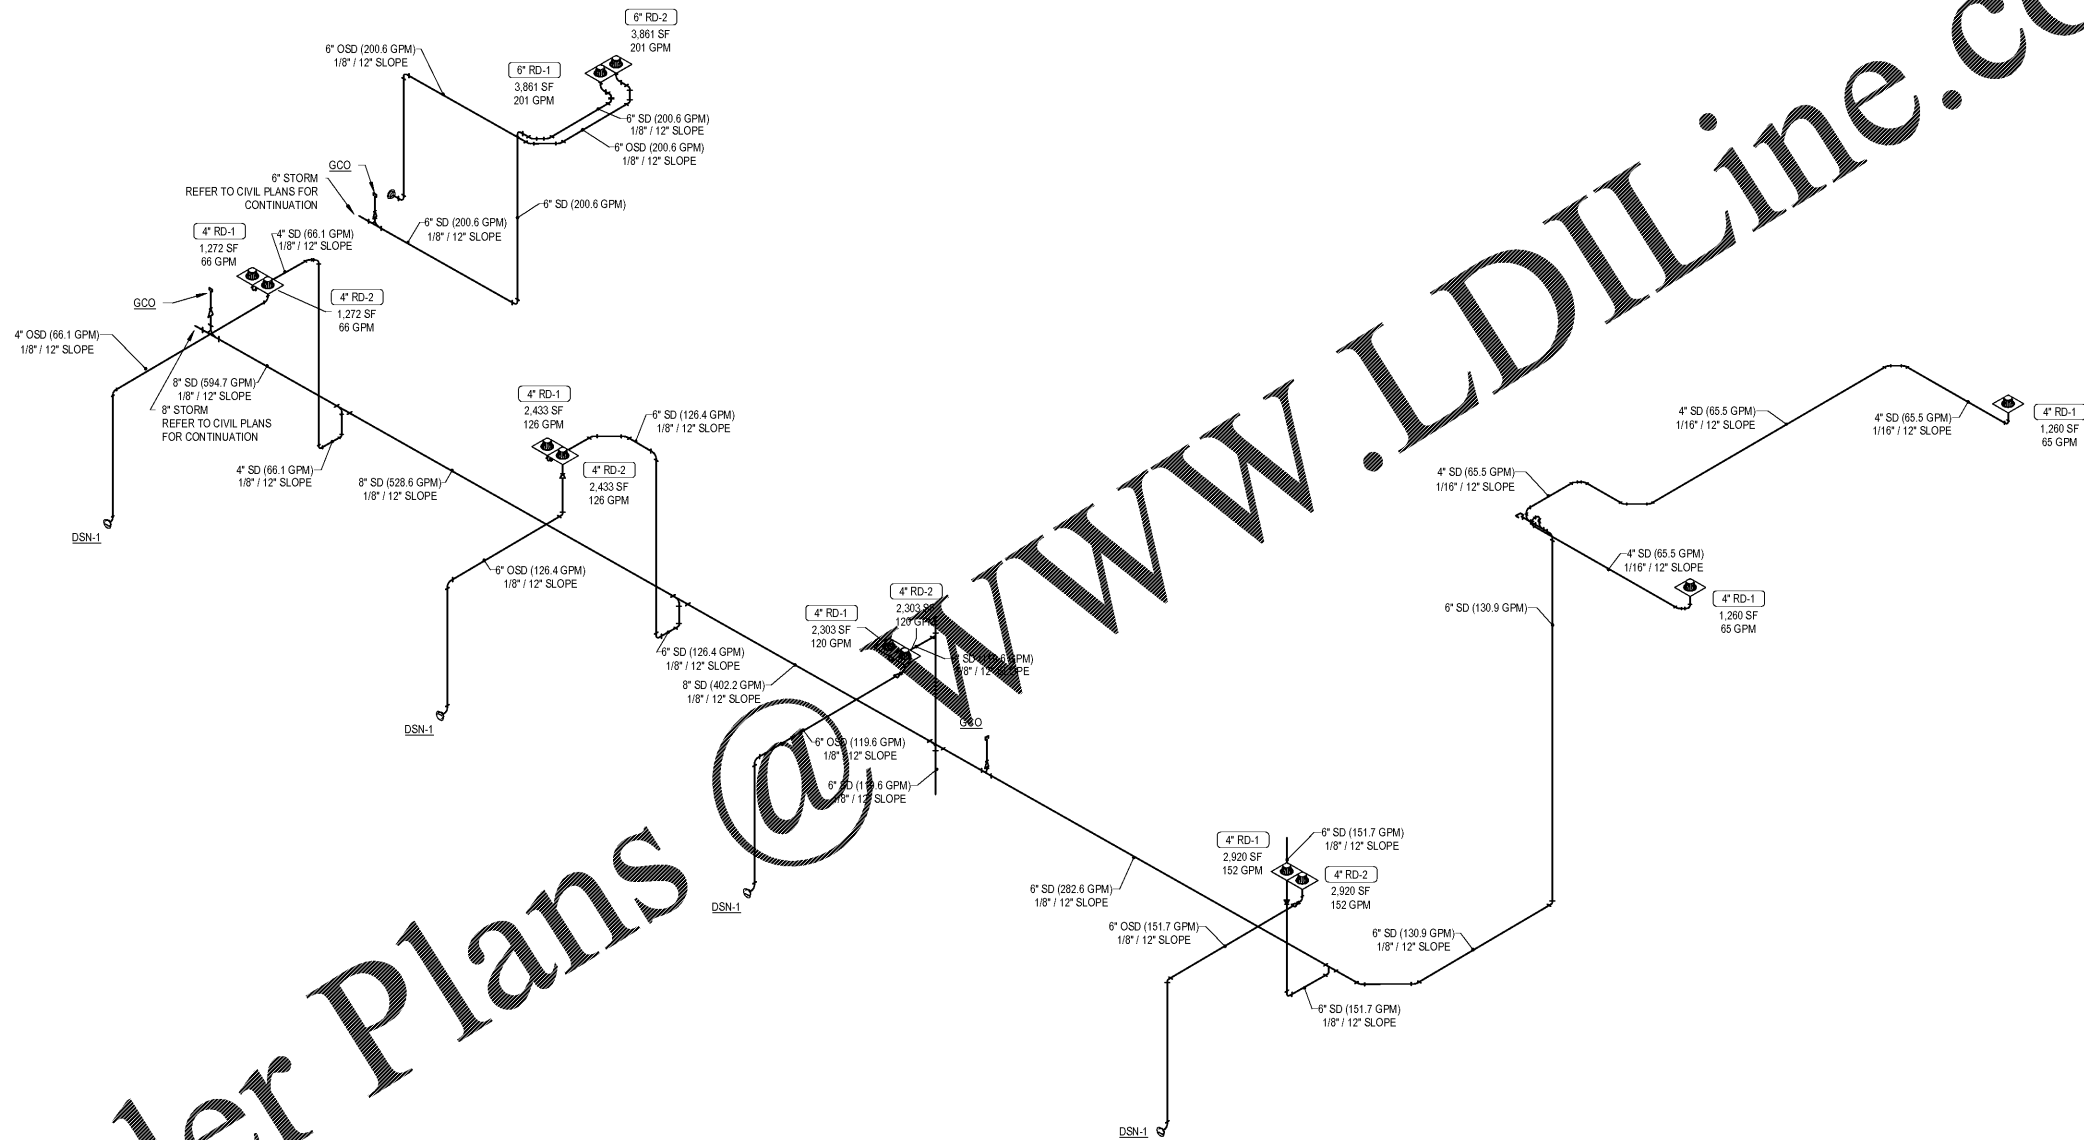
6" RD-2
3,861 SF
201 GPM

6" OSD (200.6 GPM)
1/8" / 12" SLOPE

6" RD-1
3,861 SF
201 GPM

6" SD (200.6 GPM)
1/8" / 12" SLOPE

6" OSD (200.6 GPM)
1/8" / 12" SLOPE

GCO

6" STORM
REFER TO CIVIL PLANS FOR
CONTINUATION

6" SD (200.6 GPM)

6" SD (200.6 GPM)
1/8" / 12" SLOPE

4" RD-1
1,272 SF
66 GPM

4" SD (66.1 GPM)
1/8" / 12" SLOPE

GCO

4" RD-2
1,272 SF
66 GPM

4" OSD (66.1 GPM)
1/8" / 12" SLOPE

8" SD (594.7 GPM)
1/8" / 12" SLOPE

8" STORM
REFER TO CIVIL PLANS
FOR CONTINUATION

4" SD (66.1 GPM)
1/8" / 12" SLOPE

8" SD (528.6 GPM)
1/8" / 12" SLOPE

DSN-1

4" RD-1
2,433 SF
126 GPM

6" SD (126.4 GPM)
1/8" / 12" SLOPE

4" RD-2
2,433 SF
126 GPM

6" OSD (126.4 GPM)
1/8" / 12" SLOPE

DSN-1

6" SD (126.4 GPM)
1/8" / 12" SLOPE

8" SD (402.2 GPM)
1/8" / 12" SLOPE

4" RD-1
2,303 SF
120 GPM

4" RD-2
2,303 S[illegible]
120 G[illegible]

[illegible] SD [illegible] GPM)
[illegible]8" / 12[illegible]PE

GCO

6" OS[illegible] (119.6 GPM)
1/8" / 12" SLOPE

6" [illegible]D (11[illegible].6 GPM)
1/8" / 12" SLOPE

DSN-1

4" SD (65.5 GPM)
1/16" / 12" SLOPE

4" SD (65.5 GPM)
1/16" / 12" SLOPE

4" RD-1
1,260 SF
65 GPM

4" SD (65.5 GPM)
1/16" / 12" SLOPE

4" SD (65.5 GPM)
1/16" / 12" SLOPE

4" RD-1
1,260 SF
65 GPM

6" SD (130.9 GPM)

4" RD-1
2,920 SF
152 GPM

6" SD (151.7 GPM)
1/8" / 12" SLOPE

4" RD-2
2,920 SF
152 GPM

6" SD (282.6 GPM)
1/8" / 12" SLOPE

6" OSD (151.7 GPM)
1/8" / 12" SLOPE

6" SD (130.9 GPM)
1/8" / 12" SLOPE

6" SD (151.7 GPM)
1/8" / 12" SLOPE

DSN-1

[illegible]er Plans @ WWW.LDILine.co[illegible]